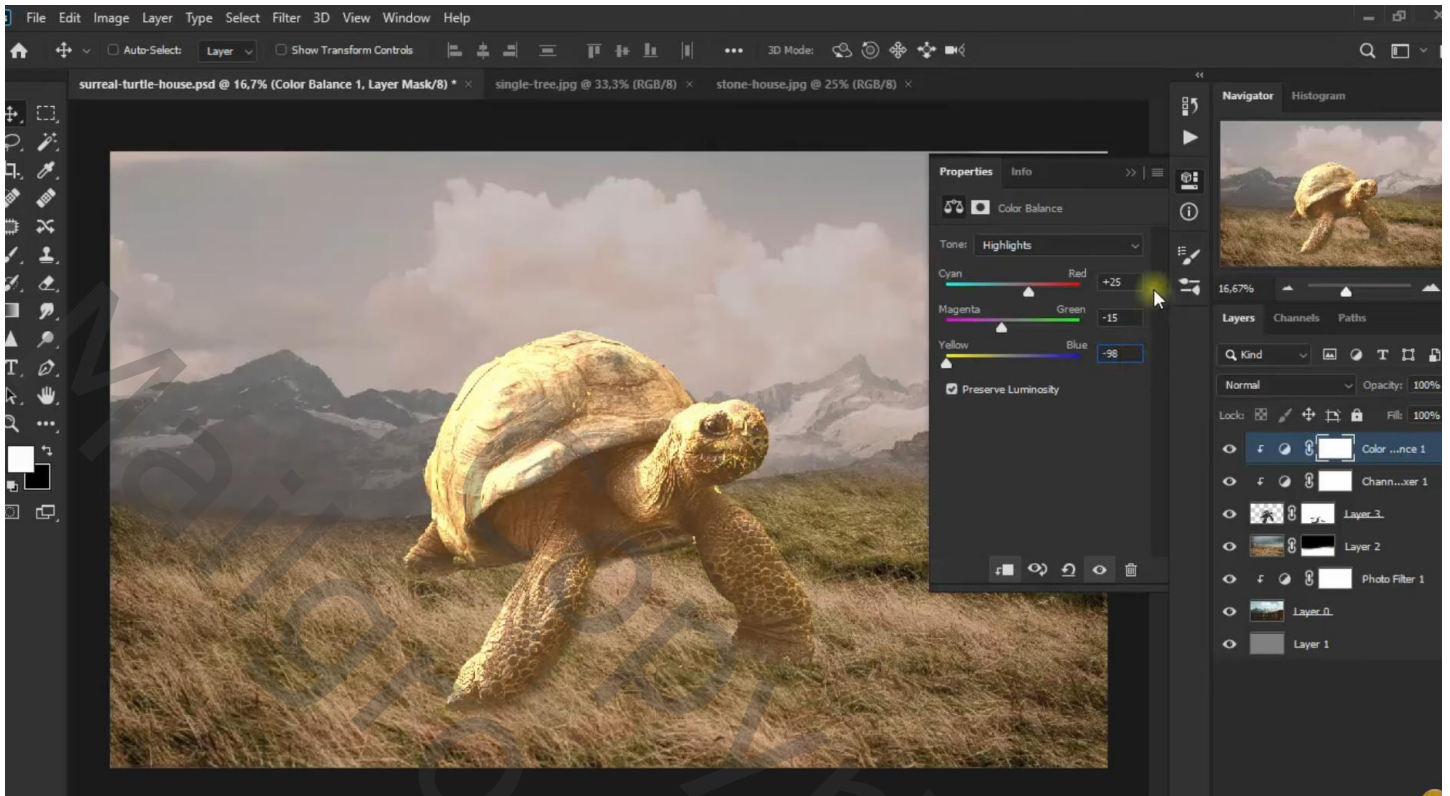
File Edit Image Layer Type Select Filter 3D View Window Help

Auto-Select: Layer Show Transform Controls ••• 3D Mode:

surreal-turtle-house.psd @ 16,7% (Color Balance 1, Layer Mask/8) * × single-tree.jpg @ 33,3% (RGB/8) × stone-house.jpg @ 25% (RGB/8) ×

Properties Info

Color Balance

Tone: Highlights

Cyan Red +25

Magenta Green -15

Yellow Blue -98

Preserve Luminosity

Navigator Histogram

16,67%

Layers Channels Paths

Kind

Normal Opacity: 100%

Lock: Fill: 100%

Color ...nce 1

Chann...xer 1

Layer 3

Layer 2

Photo Filter 1

Layer 0

Layer 1